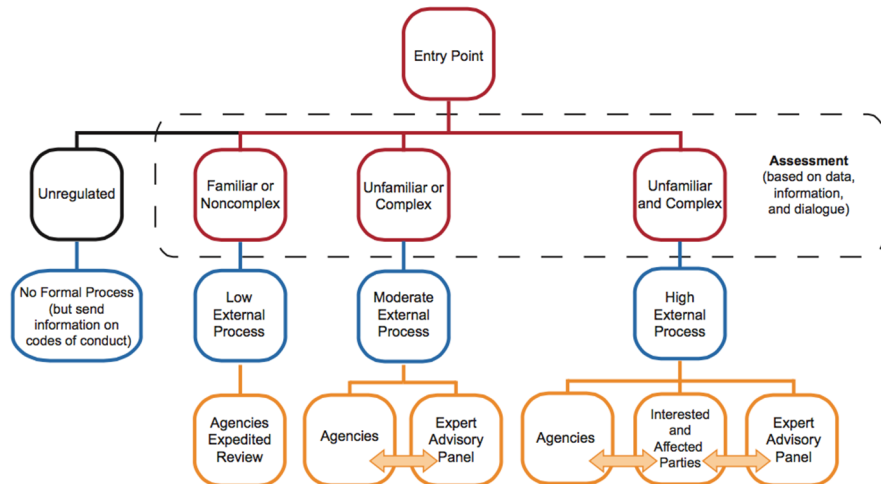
Entry Point

Unregulated

Familiar or Noncomplex

Unfamiliar or Complex

Unfamiliar and Complex

**Assessment** (based on data, information, and dialogue)

No Formal Process (but send information on codes of conduct)

Low External Process

Moderate External Process

High External Process

Agencies Expedited Review

Agencies

Expert Advisory Panel

Agencies

Interested and Affected Parties

Expert Advisory Panel